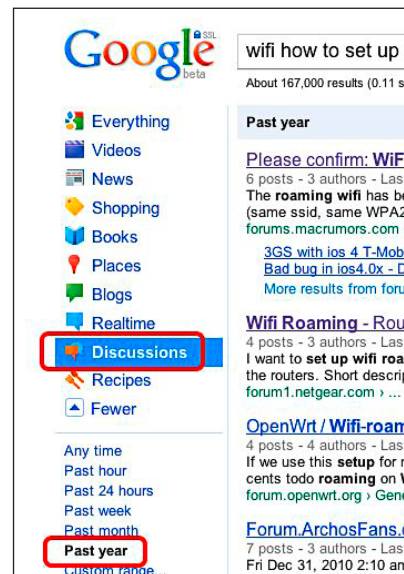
Google SSL beta

wifi how to set up

About 167,000 results (0.11 s

Everything
Videos
News
Shopping
Books
Places
Blogs
Realtime
Discussions
Recipes
Fewer

Any time
Past hour
Past 24 hours
Past week
Past month
Past year
Custom range

Past year

Please confirm: WiF
6 posts - 3 authors - Las
The roaming wifi has be
(same ssid, same WPA2
forums.macrumors.com

3GS with ios 4 T-Mob
Bad bug in ios4.0x - D
More results from foru

Wifi Roaming - Rou
4 posts - 3 authors - Las
I want to set up wifi roa
the routers. Short descrip
forum1.netgear.com ›

OpenWrt / Wifi-roam
4 posts - 4 authors - Las
If we use this setup for
cents todo roaming on W
forum.openwrt.org › Gen

Forum.ArchosFans.
7 posts - 3 authors - Las
Fri Dec 31, 2010 2:10 am